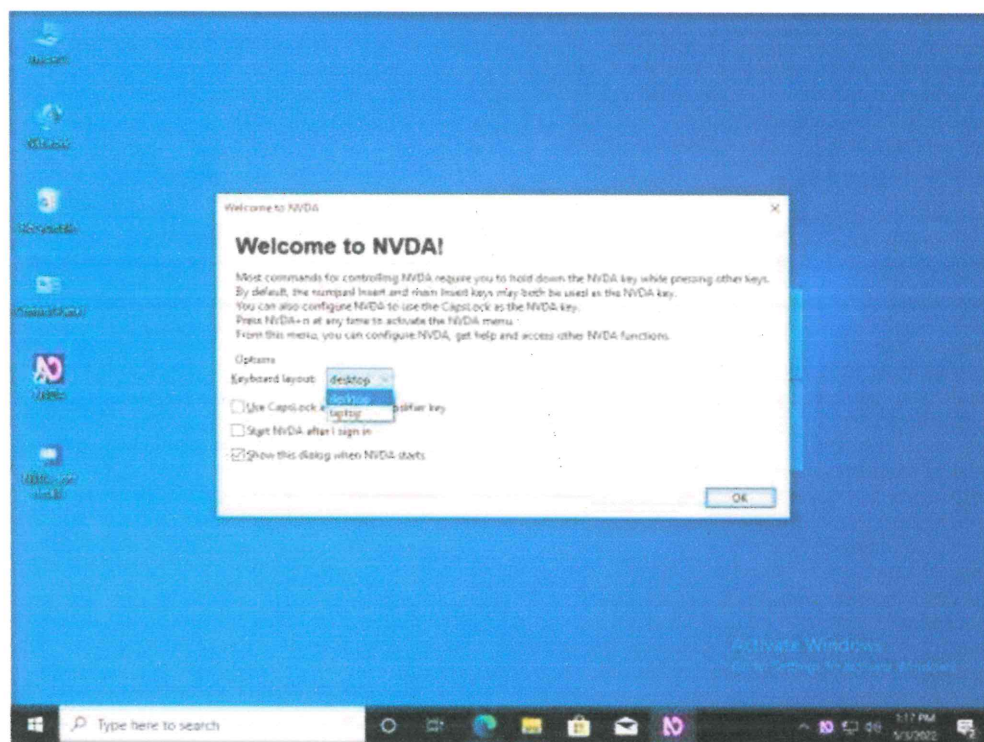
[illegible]

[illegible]

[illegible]

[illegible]

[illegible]

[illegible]

Welcome to NVDA

×

Welcome to NVDA!

Most commands for controlling NVDA require you to hold down the NVDA key while pressing other keys. By default, the numpad Insert and main Insert keys may both be used as the NVDA key. You can also configure NVDA to use the CapsLock as the NVDA key. Press NVDA+n at any time to activate the NVDA menu. From this menu, you can configure NVDA, get help and access other NVDA functions.

Options

Keyboard layout: desktop

desktop

laptop

Use CapsLock a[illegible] modifier key

Start NVDA after I sign in

Show this dialog when NVDA starts

OK

Activate Windows

Go to Settings to activate Windows.

Type here to search

1:17 PM

5/3/2022